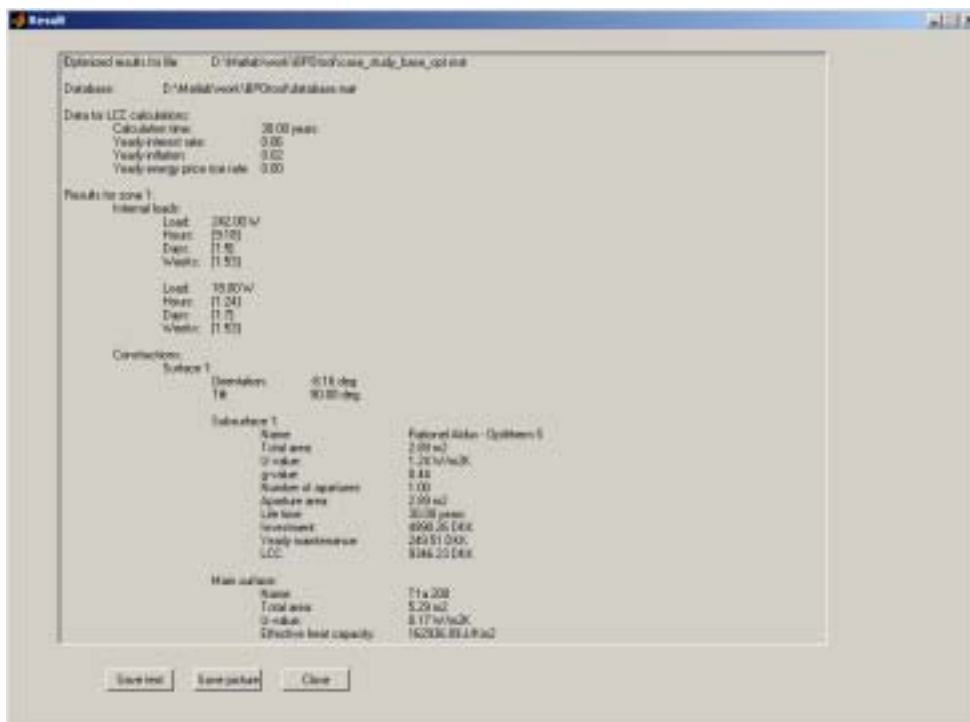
Result

Optimized results for file D:\Matlab\work\BPOcol\case_study_base_opt.mat

Database: D:\Matlab\work\BPOcol\database.mat

Data for LCC calculation:
Calculation time: 30.00 years
Yearly interest rate: 0.05
Yearly inflation: 0.02
Yearly energy price rise rate: 0.00

Results for zone 1:
Internal loads:
Load: 242.00 W
Hours: [9 10]
Days: [1 5]
Weeks: [1 53]

Load: 10.80 W
Hours: [1 24]
Days: [1 7]
Weeks: [1 53]

Constructions:
Surface 1:
Orientation: -8.18 deg
Tilt: 90.00 deg

Subsurface 1:
Name: Rationel Aldus - Optimum 5
Total area: 2.09 m2
U-value: 1.28 W/m2K
g-value: 0.44
Number of apertures: 1.00
Aperture area: 2.09 m2
Life time: 30.00 years
Investment: 4998.26 DKK
Yearly maintenance: 249.91 DKK
LCC: 9346.23 DKK

Main surface:
Name: T1a 208
Total area: 5.29 m2
U-value: 0.17 W/m2K
Effective heat capacity: 162936.89 J/Km2

Save text Save picture Close